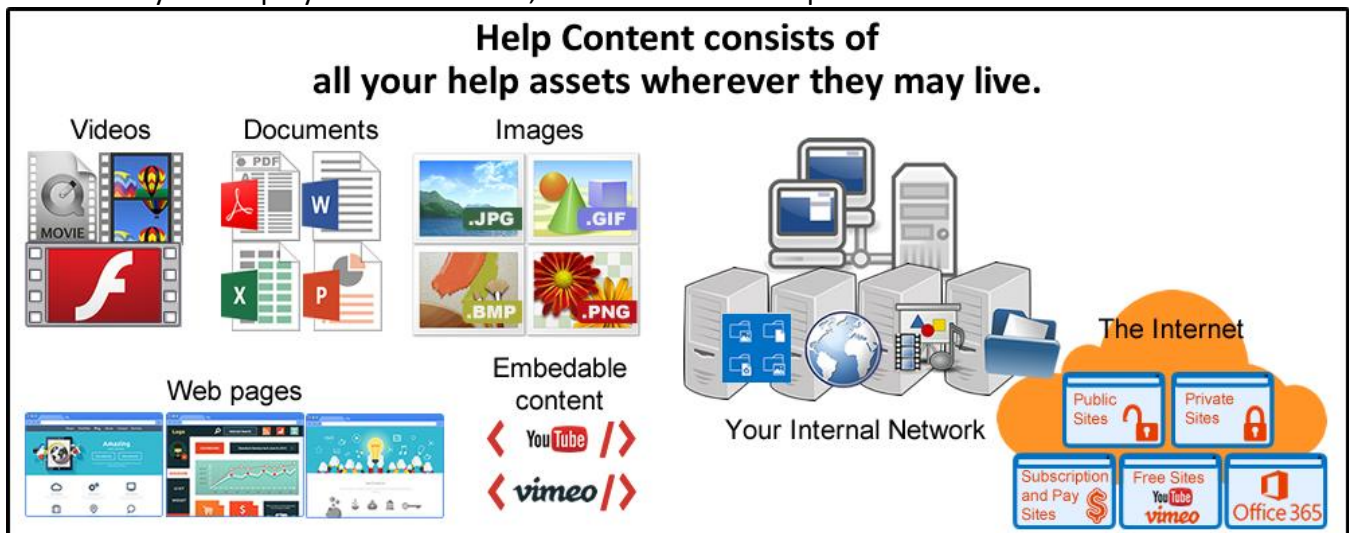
Help Content consists of
all your help assets wherever they may live.

Videos

MOVIE

Documents

PDF

W

X

P

Images

.JPG

.GIF

.BMP

.PNG

Web pages

Amazing

Embedable content

YouTube

vimeo

Your Internal Network

The Internet

Public Sites

Private Sites

Subscription and Pay Sites

Free Sites

YouTube

vimeo

Office 365